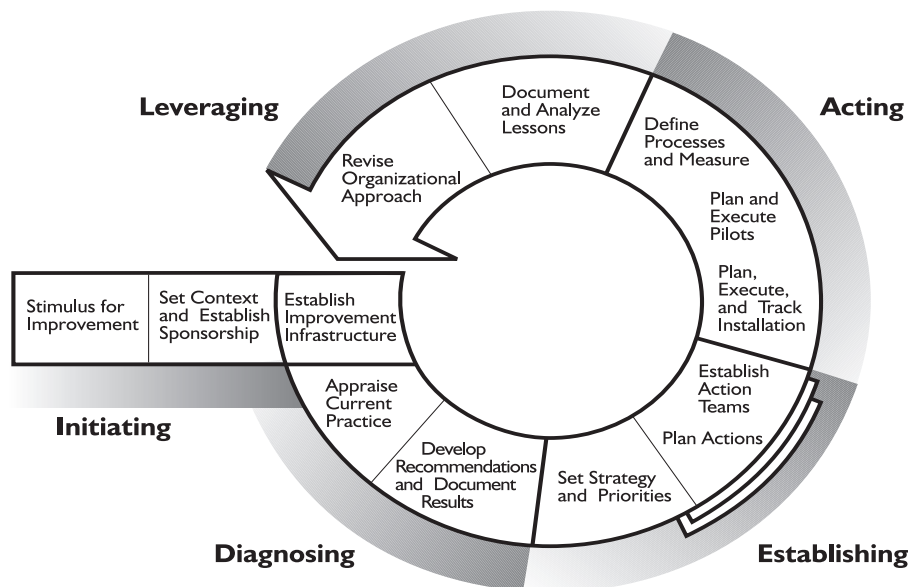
Leveraging

Acting

Document and Analyze Lessons

Revise Organizational Approach

Define Processes and Measure

Plan and Execute Pilots

Plan, Execute, and Track Installation

Stimulus for Improvement

Set Context and Establish Sponsorship

Establish Improvement Infrastructure

Establish Action Teams

Appraise Current Practice

Initiating

Plan Actions

Develop Recommendations and Document Results

Set Strategy and Priorities

Diagnosing

Establishing